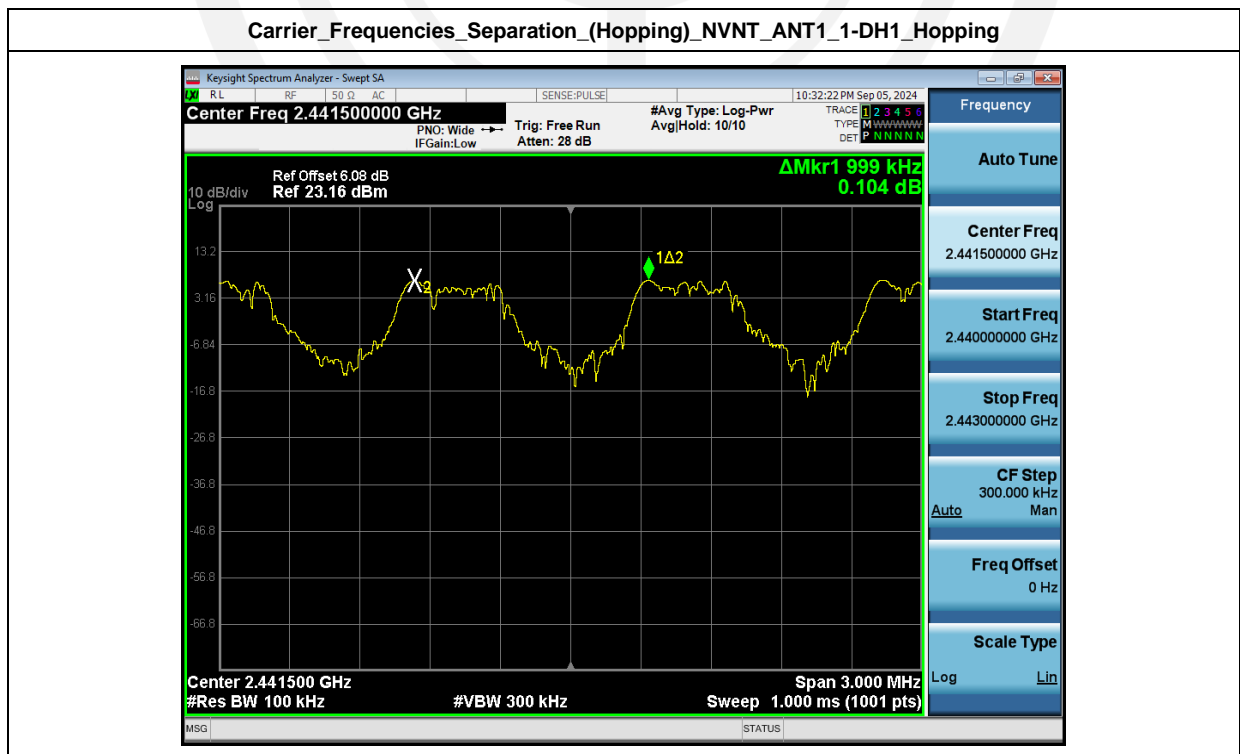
Carrier_Frequencies_Separation_(Hopping)_NVNT_ANT1_1-DH1_Hopping

Keysight Spectrum Analyzer - Swept SA

RL RF 50 Ω AC SENSE:PULSE 10:32:22 PM Sep 05, 2024

Center Freq 2.441500000 GHz

PNO: Wide IFGain:Low

Trig: Free Run Atten: 28 dB

#Avg Type: Log-Pwr Avg|Hold: 10/10

TRACE 1 2 3 4 5 6 TYPE M WWWWW DET P NNNNN

Frequency

Ref Offset 6.08 dB
10 dB/div Ref 23.16 dBm
Log

ΔMkr1 999 kHz
0.104 dB

13.2
3.16
-6.84
-16.8
-26.8
-36.8
-46.8
-56.8
-66.8

X2

1Δ2

Center 2.441500 GHz
#Res BW 100 kHz
#VBW 300 kHz
Span 3.000 MHz
Sweep 1.000 ms (1001 pts)

Auto Tune

Center Freq
2.441500000 GHz

Start Freq
2.440000000 GHz

Stop Freq
2.443000000 GHz

CF Step
300.000 kHz
Auto Man

Freq Offset
0 Hz

Scale Type
Log Lin

MSG STATUS